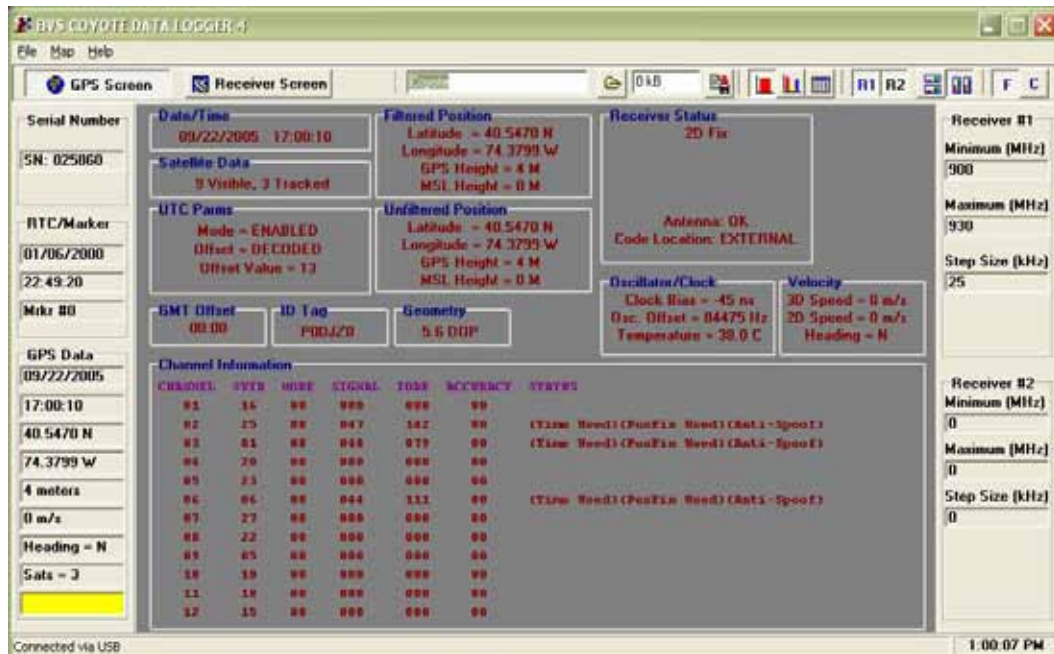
BVS COYOTE DATA LOGGER 4

File Map Help

GPS Screen | Receiver Screen | 0 kB | R1 R2 | F C

Serial Number
SN: 025860

RTC/Marker
01/06/2000
22:49:20
Mrkr #0

GPS Data
09/22/2005
17:00:10
40.5470 N
74.3799 W
4 meters
0 m/s
Heading = N
Sats = 3

Date/Time
09/22/2005 17:00:10

Satellite Data
9 Visible, 3 Tracked

UTC Parms
Mode = ENABLED
Offset = DECODED
Offset Value = 13

GMT Offset
00:00

ID Tag
P0DJZ0

Geometry
5.6 DOP

Filtered Position
Latitude = 40.5470 N
Longitude = 74.3799 W
GPS Height = 4 M
MSL Height = 0 M

Unfiltered Position
Latitude = 40.5470 N
Longitude = 74.3799 W
GPS Height = 4 M
MSL Height = 0 M

Receiver Status
2D Fix
Antenna: OK
Code Location: EXTERNAL

Oscillator/Clock
Clock Bias = -45 ns
Osc. Offset = 84475 Hz
Temperature = 38.0 C

Velocity
3D Speed = 0 m/s
2D Speed = 0 m/s
Heading = N

Channel Information

| CHANNEL | SVID | MODE | SIGNAL | TOAR | ACCURACY | STATUS |
|---|---|---|---|---|---|---|
| 01 | 16 | 00 | 000 | 000 | 99 | |
| 02 | 25 | 08 | 047 | 142 | 00 | (Time Used)(PosFix Used)(Anti-Spoof) |
| 03 | 01 | 08 | 044 | 079 | 00 | (Time Used)(PosFix Used)(Anti-Spoof) |
| 04 | 20 | 00 | 000 | 000 | 00 | |
| 05 | 23 | 00 | 000 | 000 | 00 | |
| 06 | 06 | 08 | 044 | 111 | 00 | (Time Used)(PosFix Used)(Anti-Spoof) |
| 07 | 27 | 00 | 000 | 000 | 00 | |
| 08 | 22 | 00 | 000 | 000 | 00 | |
| 09 | 05 | 00 | 000 | 000 | 00 | |
| 10 | 19 | 00 | 000 | 000 | 00 | |
| 11 | 18 | 00 | 000 | 000 | 00 | |
| 12 | 15 | 00 | 000 | 000 | 00 | |

Receiver #1
Minimum (MHz)
900
Maximum (MHz)
930
Step Size (kHz)
25

Receiver #2
Minimum (MHz)
0
Maximum (MHz)
0
Step Size (kHz)
0

Connected via USB
1:00:07 PM